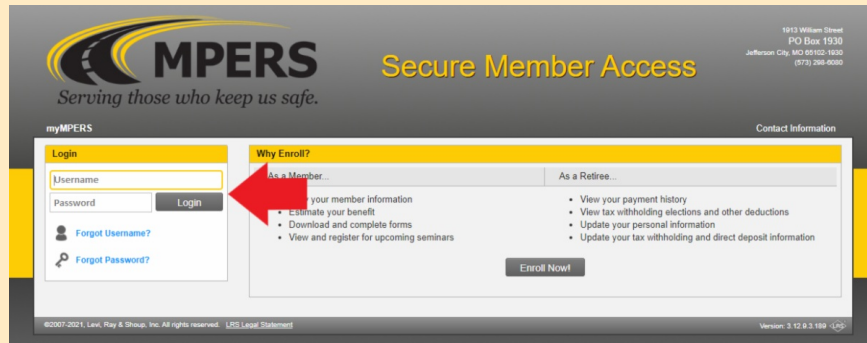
MPERS

Serving those who keep us safe.

Secure Member Access

1913 William Street
PO Box 1930
Jefferson City, MO 65102-1930
(573) 298-6080

myMPERS

Contact Information

Login

Username

Password

Login

Forgot Username?

Forgot Password?

Why Enroll?

As a Member...

- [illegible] your member information
- Estimate your benefit
- Download and complete forms
- View and register for upcoming seminars

As a Retiree...

- View your payment history
- View tax withholding elections and other deductions
- Update your personal information
- Update your tax withholding and direct deposit information

Enroll Now!

©2007-2021, Levi, Ray & Shoup, Inc. All rights reserved. LRS Legal Statement

Version: 3.12.9.3.189 LRS